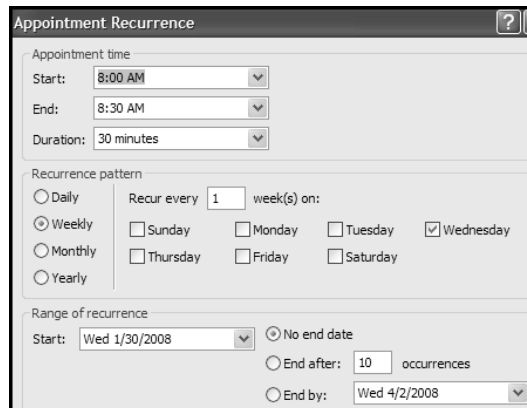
Appointment Recurrence

?

Appointment time

Start: 8:00 AM

End: 8:30 AM

Duration: 30 minutes

Recurrence pattern

Daily

Weekly

Monthly

Yearly

Recur every 1 week(s) on:

Sunday

Monday

Tuesday

Wednesday

Thursday

Friday

Saturday

Range of recurrence

Start: Wed 1/30/2008

No end date

End after: 10 occurrences

End by: Wed 4/2/2008